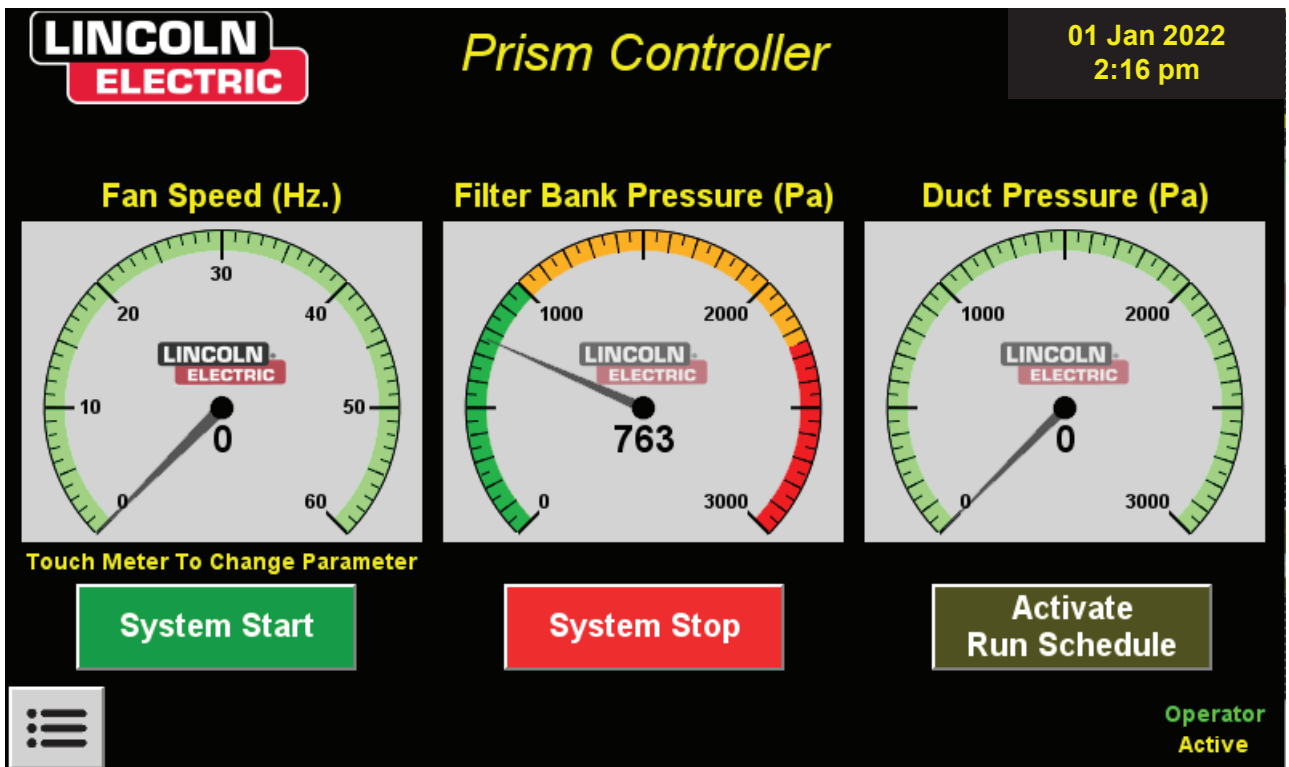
LINCOLN ELECTRIC

Prism Controller

01 Jan 2022
2:16 pm

Fan Speed (Hz.)

30
20
40
10
50
0
60
LINCOLN ELECTRIC
0

Filter Bank Pressure (Pa)

1000
2000
0
3000
LINCOLN ELECTRIC
763

Duct Pressure (Pa)

1000
2000
0
3000
LINCOLN ELECTRIC
0

Touch Meter To Change Parameter

System Start

System Stop

Activate Run Schedule

Operator Active